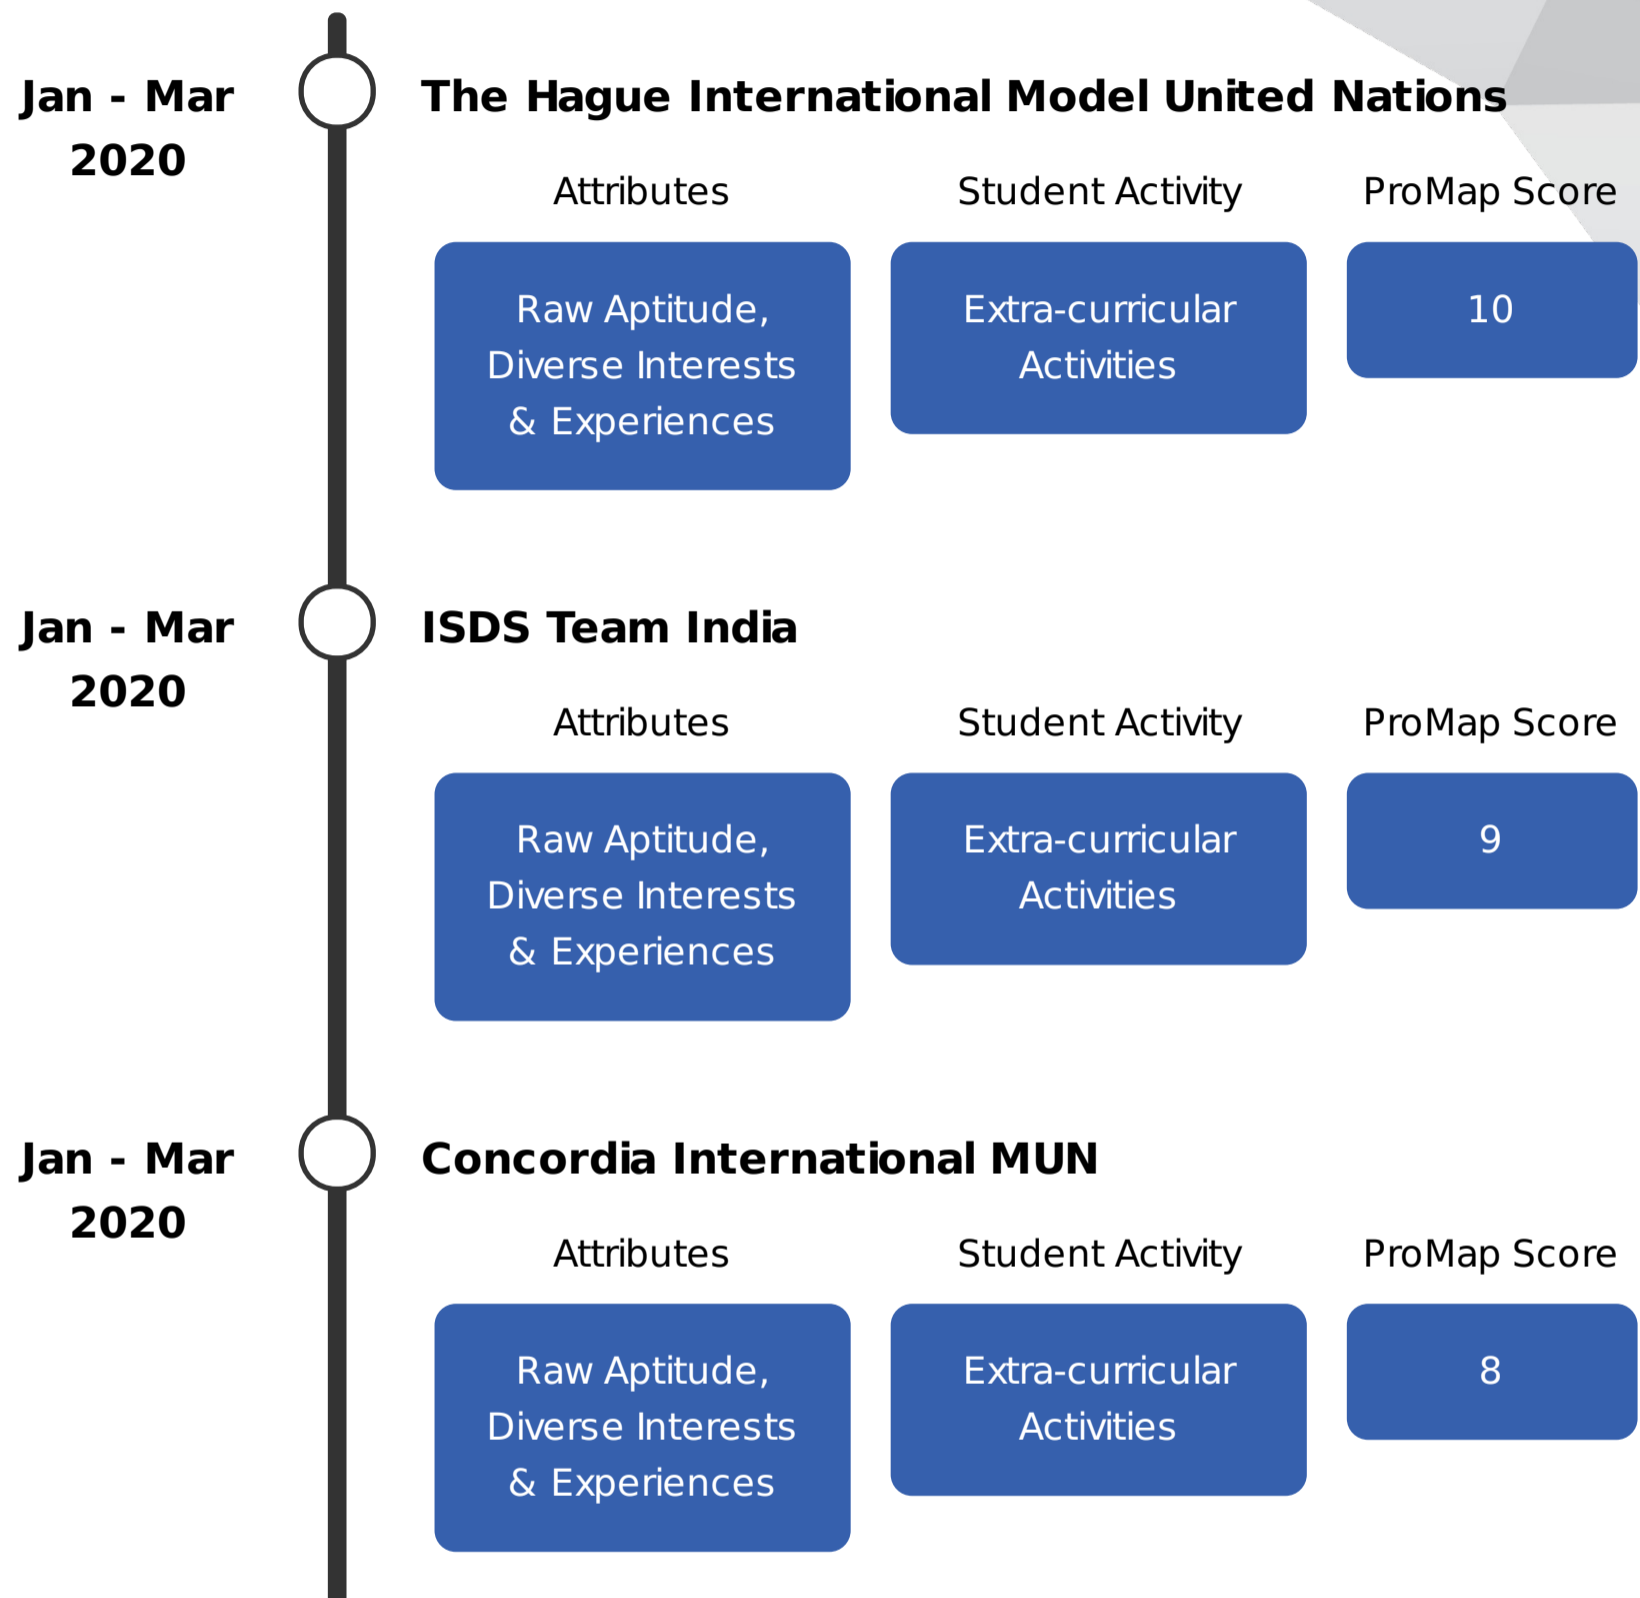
Jan - Mar 2020

The Hague International Model United Nations

| Attributes | Student Activity | ProMap Score |
|---|---|---|
| Raw Aptitude, Diverse Interests & Experiences | Extra-curricular Activities | 10 |

Jan - Mar 2020

ISDS Team India

| Attributes | Student Activity | ProMap Score |
|---|---|---|
| Raw Aptitude, Diverse Interests & Experiences | Extra-curricular Activities | 9 |

Jan - Mar 2020

Concordia International MUN

| Attributes | Student Activity | ProMap Score |
|---|---|---|
| Raw Aptitude, Diverse Interests & Experiences | Extra-curricular Activities | 8 |